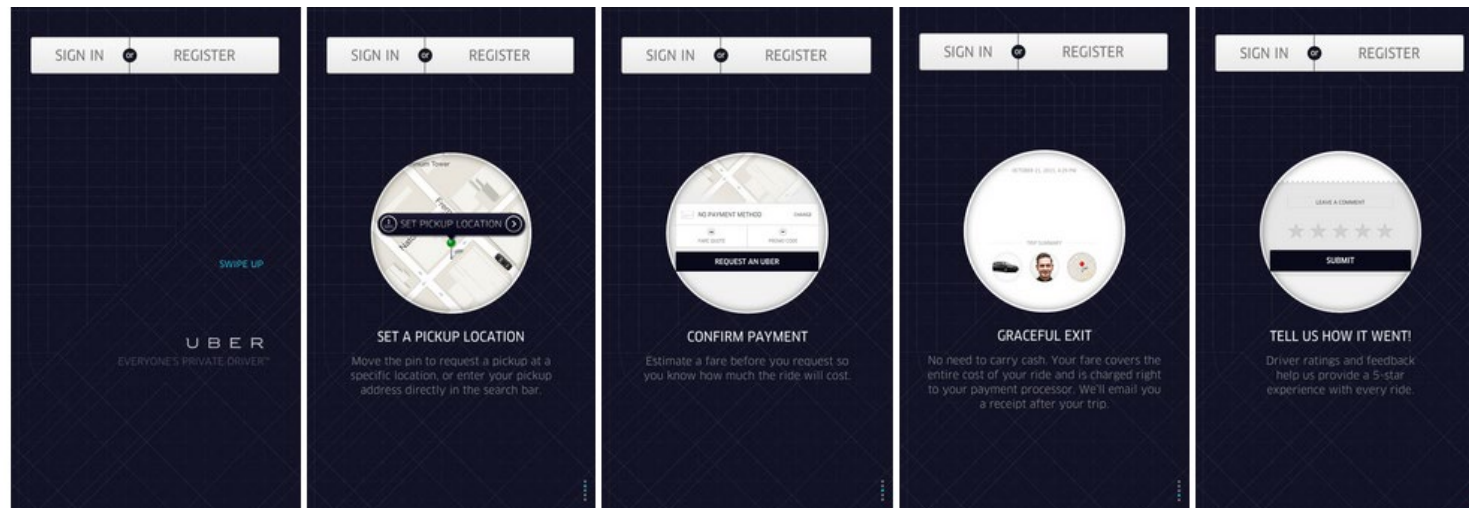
SIGN IN or REGISTER

SWIPE UP

UBER
EVERYONE'S PRIVATE DRIVER™

SIGN IN or REGISTER

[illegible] Tower

SET PICKUP LOCATION

SET A PICKUP LOCATION

Move the pin to request a pickup at a specific location, or enter your pickup address directly in the search bar.

SIGN IN or REGISTER

NO PAYMENT METHOD CHANGE

FARE QUOTE PROMO CODE

REQUEST AN UBER

CONFIRM PAYMENT

Estimate a fare before you request so you know how much the ride will cost.

SIGN IN or REGISTER

OCTOBER 11, 2012, 4:20 PM

TRIP SUMMARY

GRACEFUL EXIT

No need to carry cash. Your fare covers the entire cost of your ride and is charged right to your payment processor. We'll email you a receipt after your trip.

SIGN IN or REGISTER

LEAVE A COMMENT

SUBMIT

TELL US HOW IT WENT!

Driver ratings and feedback help us provide a 5-star experience with every ride.